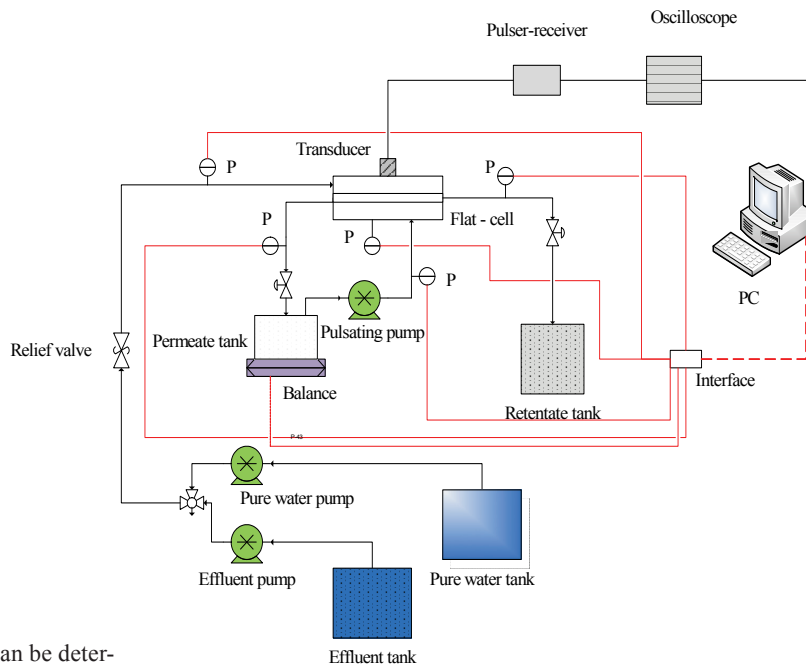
Pulser-receiver

Oscilloscope

Transducer

P

P

P

Flat - cell

P

P

PC

Relief valve

Permeate tank

Pulsating pump

Balance

Interface

Retentate tank

P-43

Pure water pump

Effluent pump

Pure water tank

Effluent tank

an be deter-